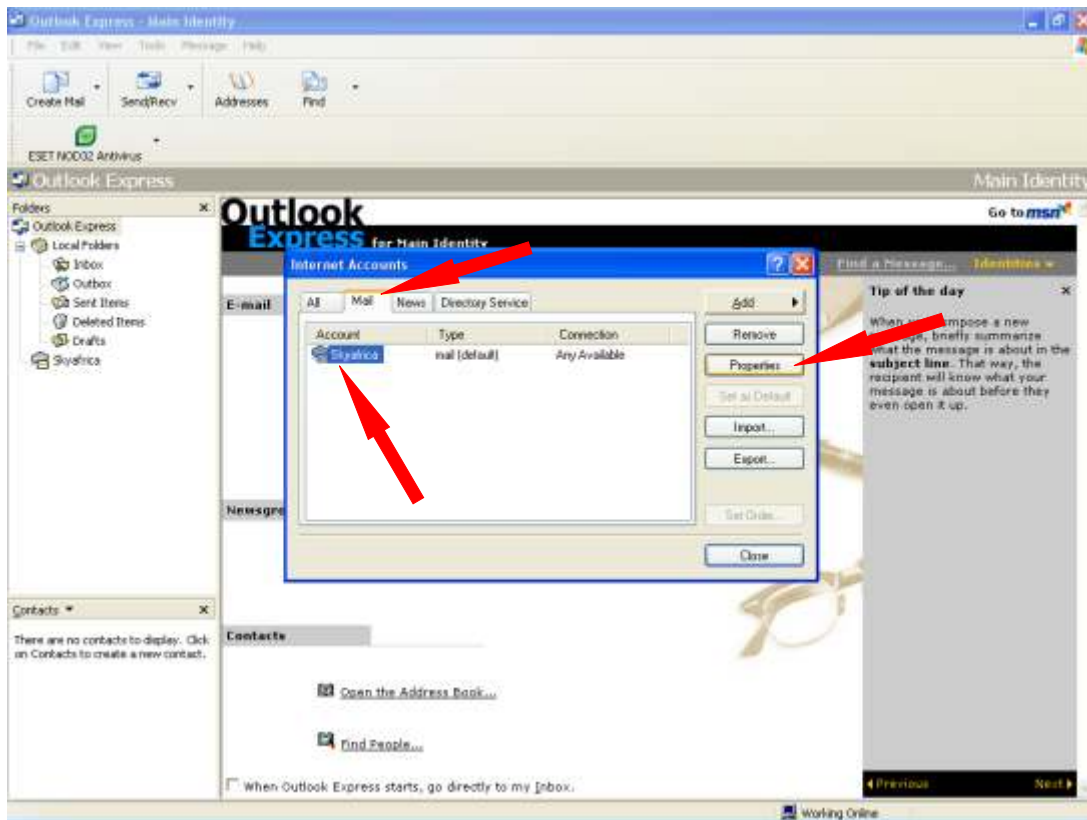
Outlook Express - Main Identity

File Edit View Tools Message Help

Create Mail
Send/Recv
Addresses
Find

ESET NOD32 Antivirus

Outlook Express
Main Identity

Folders
Outlook Express
Local Folders
Inbox
Outbox
Sent Items
Deleted Items
Drafts
Skyafrica

Contacts ▼
There are no contacts to display. Click on Contacts to create a new contact.

Outlook Express for Main Identity

Go to msn

Find a Message... Identities ▾

E-mail

Newsgro

Contacts

Open the Address Book...

Find People...

When Outlook Express starts, go directly to my Inbox.

Tip of the day
When you compose a new message, briefly summarize what the message is about in the subject line. That way, the recipient will know what your message is about before they even open it up.

◂Previous
Next▸

Internet Accounts
All | Mail | News | Directory Service

| Account | Type | Connection |
|---|---|---|
| Skyafrica | mail (default) | Any Available |

Add ▸
Remove
Properties
Set as Default
Import...
Export...
Set Order...
Close

Working Online